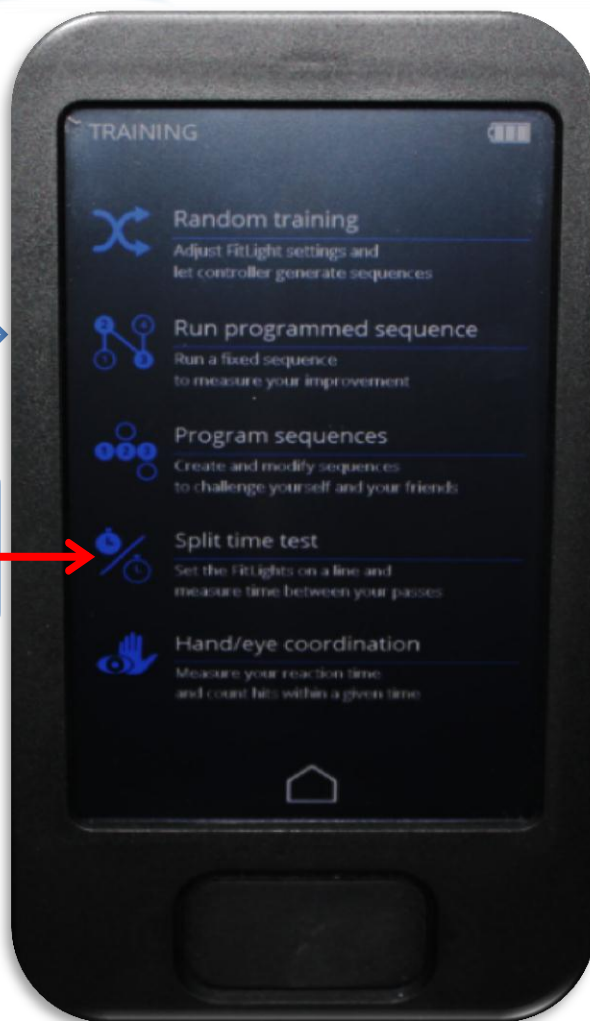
TRAINING

Random training
Adjust FitLight settings and let controller generate sequences

Run programmed sequence
Run a fixed sequence to measure your improvement

Program sequences
Create and modify sequences to challenge yourself and your friends

Split time test
Set the FitLights on a line and measure time between your passes

Hand/eye coordination
Measure your reaction time and count hits within a given time